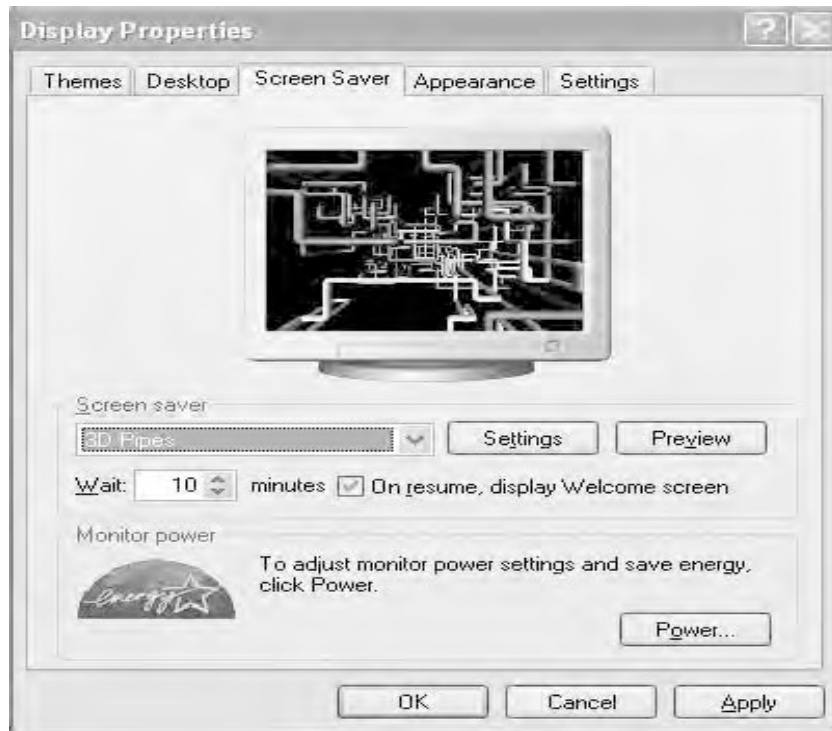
Display Properties

?

Themes | Desktop | Screen Saver | Appearance | Settings

Screen saver

3D Pipes

Settings

Preview

Wait: 10 minutes On resume, display Welcome screen

Monitor power

To adjust monitor power settings and save energy, click Power.

energy

Power...

OK

Cancel

Apply